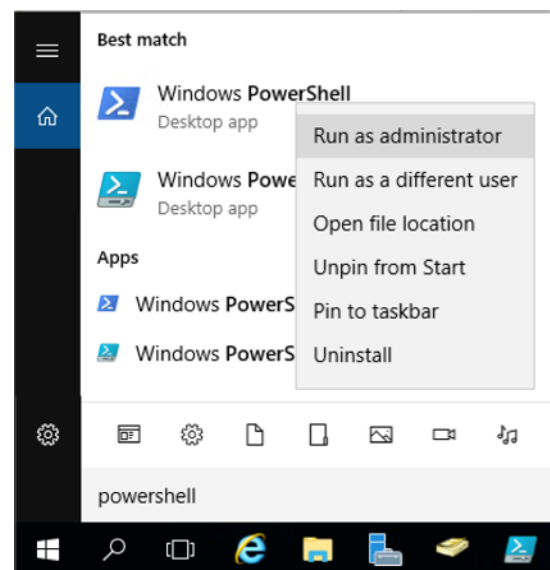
Best match

Windows PowerShell
Desktop app

Windows Powe
Desktop app

Apps

Windows PowerS

Windows PowerS

Run as administrator
Run as a different user
Open file location
Unpin from Start
Pin to taskbar
Uninstall

powershell